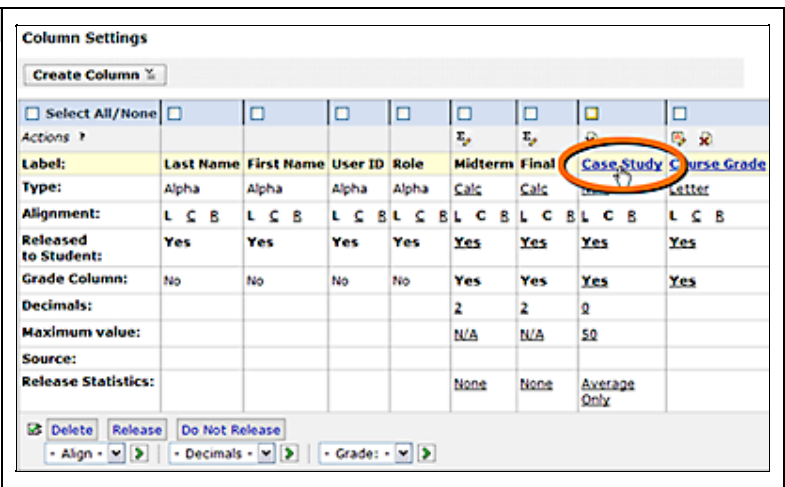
Column Settings

Create Column

| Select All/None | | | | | | | | |
|---|---|---|---|---|---|---|---|---|
| Actions | | | | | | | | |
| Label: | Last Name | First Name | User ID | Role | Midterm | Final | Case Study | C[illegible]urse Grade |
| Type: | Alpha | Alpha | Alpha | Alpha | Calc | Calc | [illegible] | Letter |
| Alignment: | L C R | L C R | L C R | L C R | L C R | L C R | L C R | L C R |
| Released to Student: | Yes | Yes | Yes | Yes | Yes | Yes | Yes | Yes |
| Grade Column: | No | No | No | No | Yes | Yes | Yes | Yes |
| Decimals: | | | | | 2 | 2 | 0 | |
| Maximum value: | | | | | N/A | N/A | 50 | |
| Source: | | | | | | | | |
| Release Statistics: | | | | | None | None | Average Only | |

Delete Release Do Not Release

- Align - | - Decimals - | - Grade: -